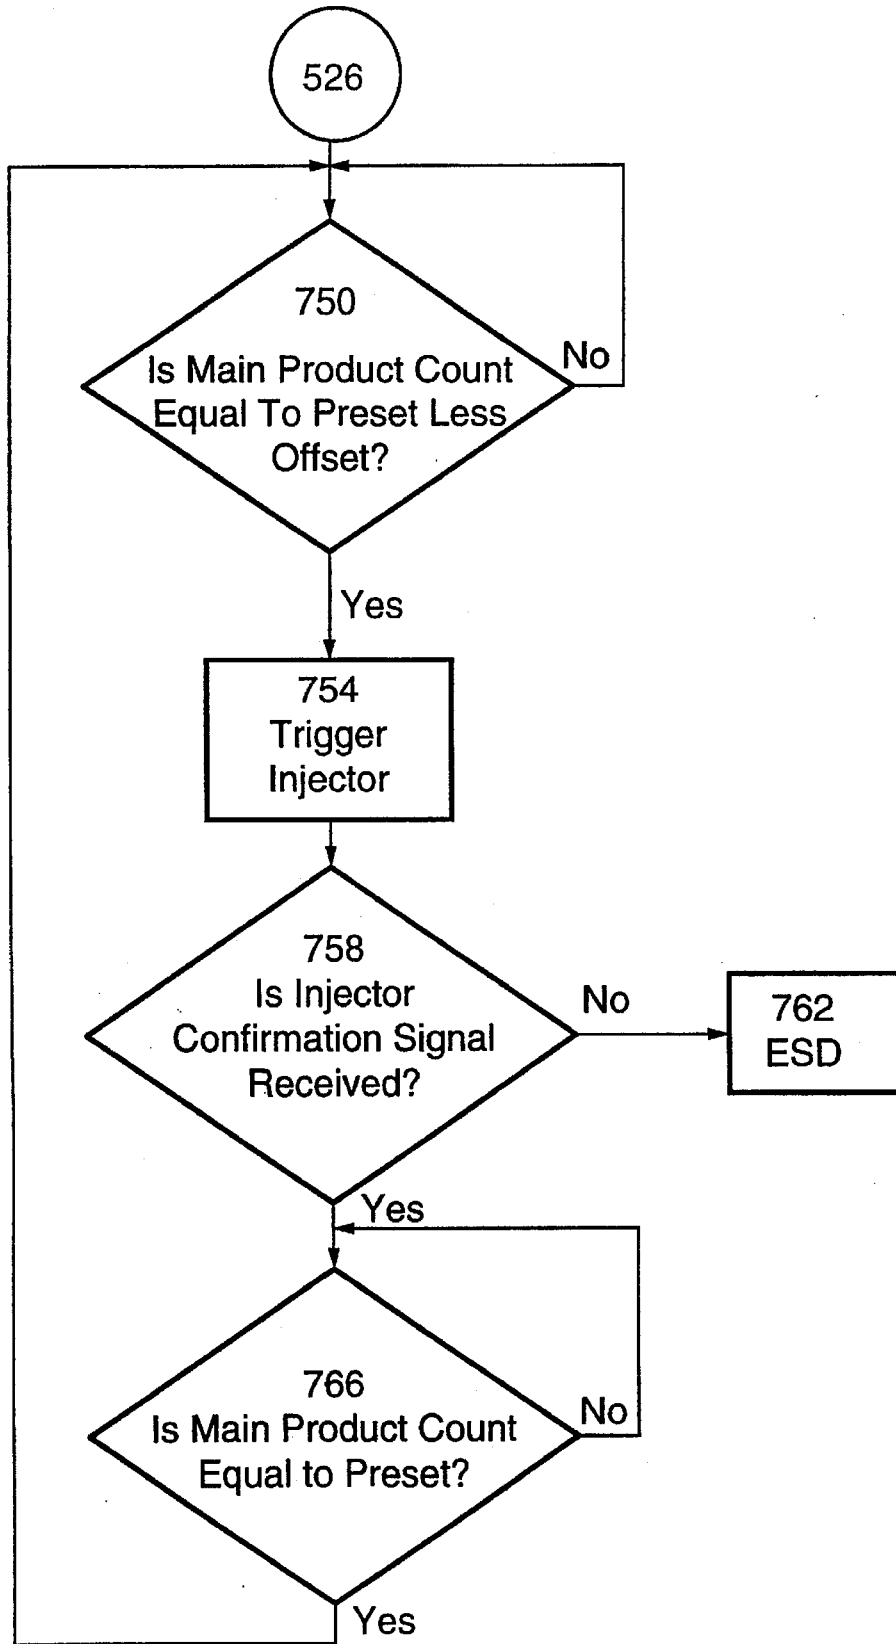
526

750
Is Main Product Count Equal To Preset Less Offset?

No

Yes

754
Trigger Injector

758
Is Injector Confirmation Signal Received?

No

762
ESD

Yes

766
Is Main Product Count Equal to Preset?

No

Yes